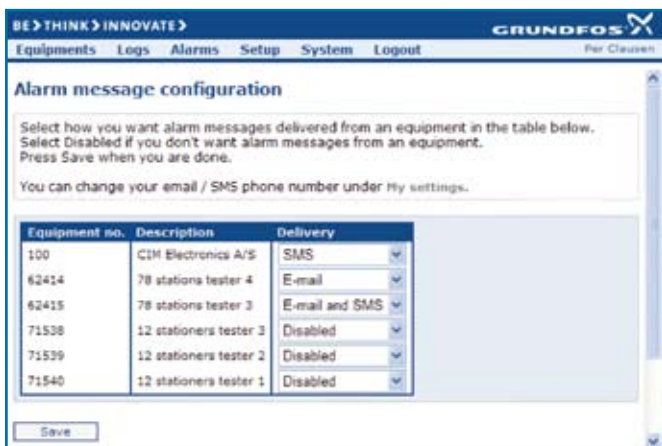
BE > THINK > INNOVATE >

GRUNDFOS

Equipments Logs Alarms Setup System Logout

Per Clausen

Alarm message configuration

Select how you want alarm messages delivered from an equipment in the table below. Select Disabled if you don't want alarm messages from an equipment. Press Save when you are done.

You can change your email / SMS phone number under My settings.

| Equipment no. | Description | Delivery |
|---|---|---|
| 100 | CIM Electronics A/S | SMS |
| 62414 | 78 stations tester 4 | E-mail |
| 62415 | 78 stations tester 3 | E-mail and SMS |
| 71538 | 12 stationers tester 3 | Disabled |
| 71539 | 12 stationers tester 2 | Disabled |
| 71540 | 12 stationers tester 1 | Disabled |

Save